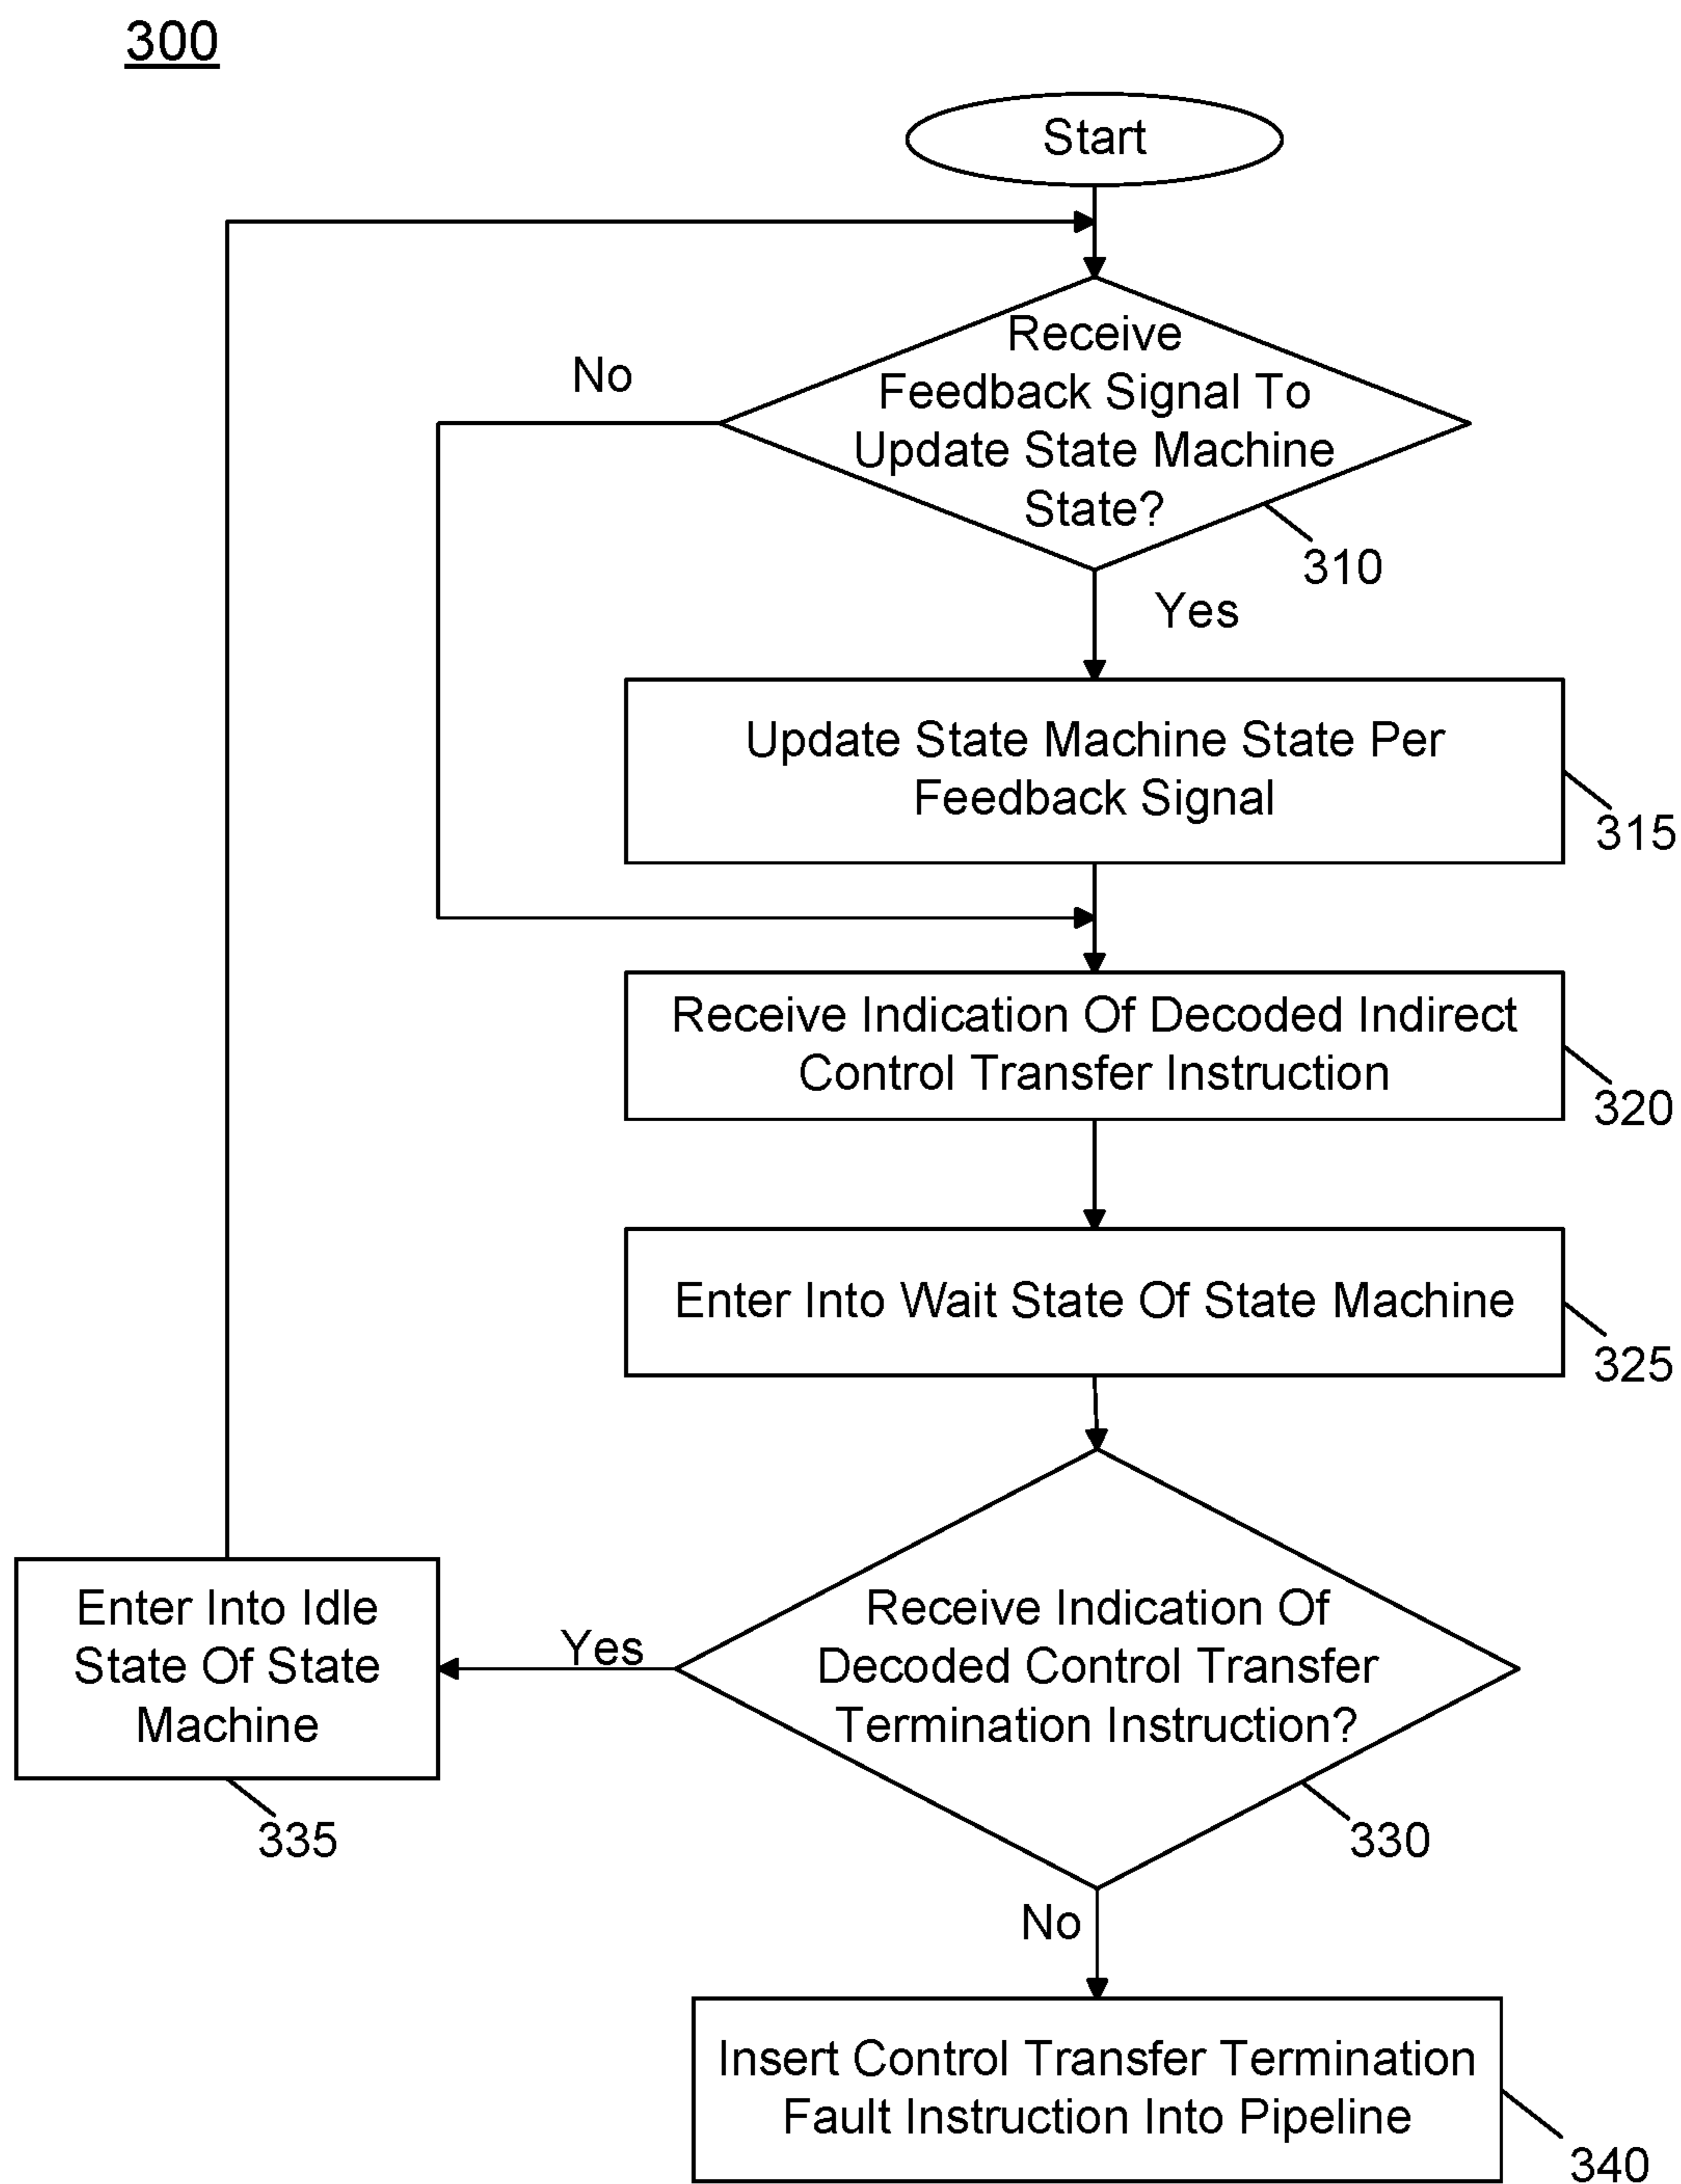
300

Start

Receive Feedback Signal To Update State Machine State?

310

No

Yes

Update State Machine State Per Feedback Signal

315

Receive Indication Of Decoded Indirect Control Transfer Instruction

320

Enter Into Wait State Of State Machine

325

Receive Indication Of Decoded Control Transfer Termination Instruction?

330

Yes

Enter Into Idle State Of State Machine

335

No

Insert Control Transfer Termination Fault Instruction Into Pipeline

340